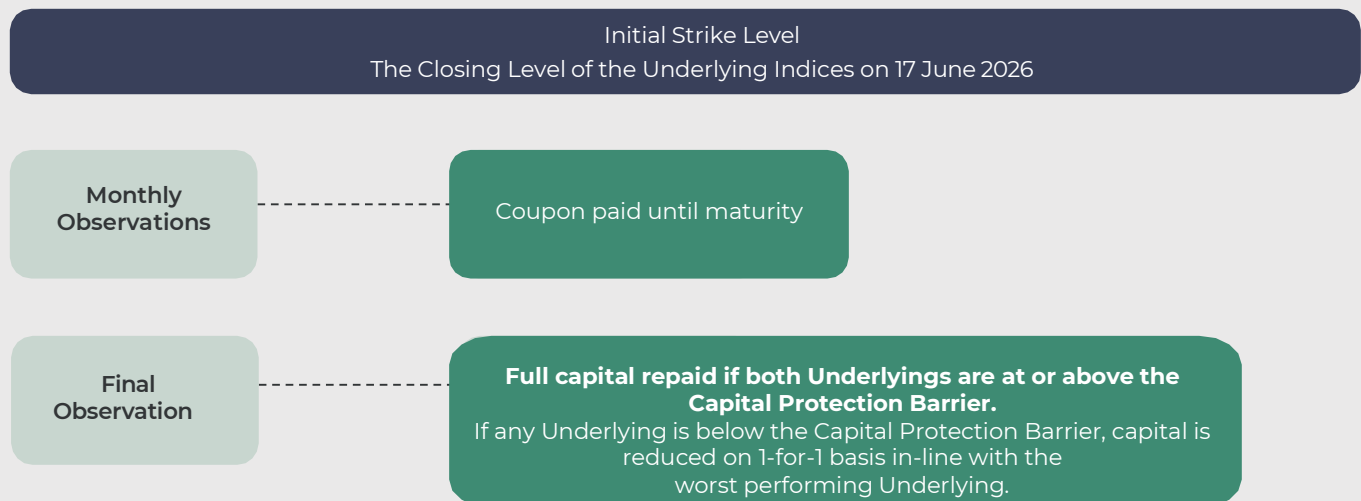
Initial Strike Level
The Closing Level of the Underlying Indices on 17 June 2026

Monthly Observations

Coupon paid until maturity

Final Observation

**Full capital repaid if both Underlyings are at or above the Capital Protection Barrier.**
If any Underlying is below the Capital Protection Barrier, capital is reduced on 1-for-1 basis in-line with the worst performing Underlying.